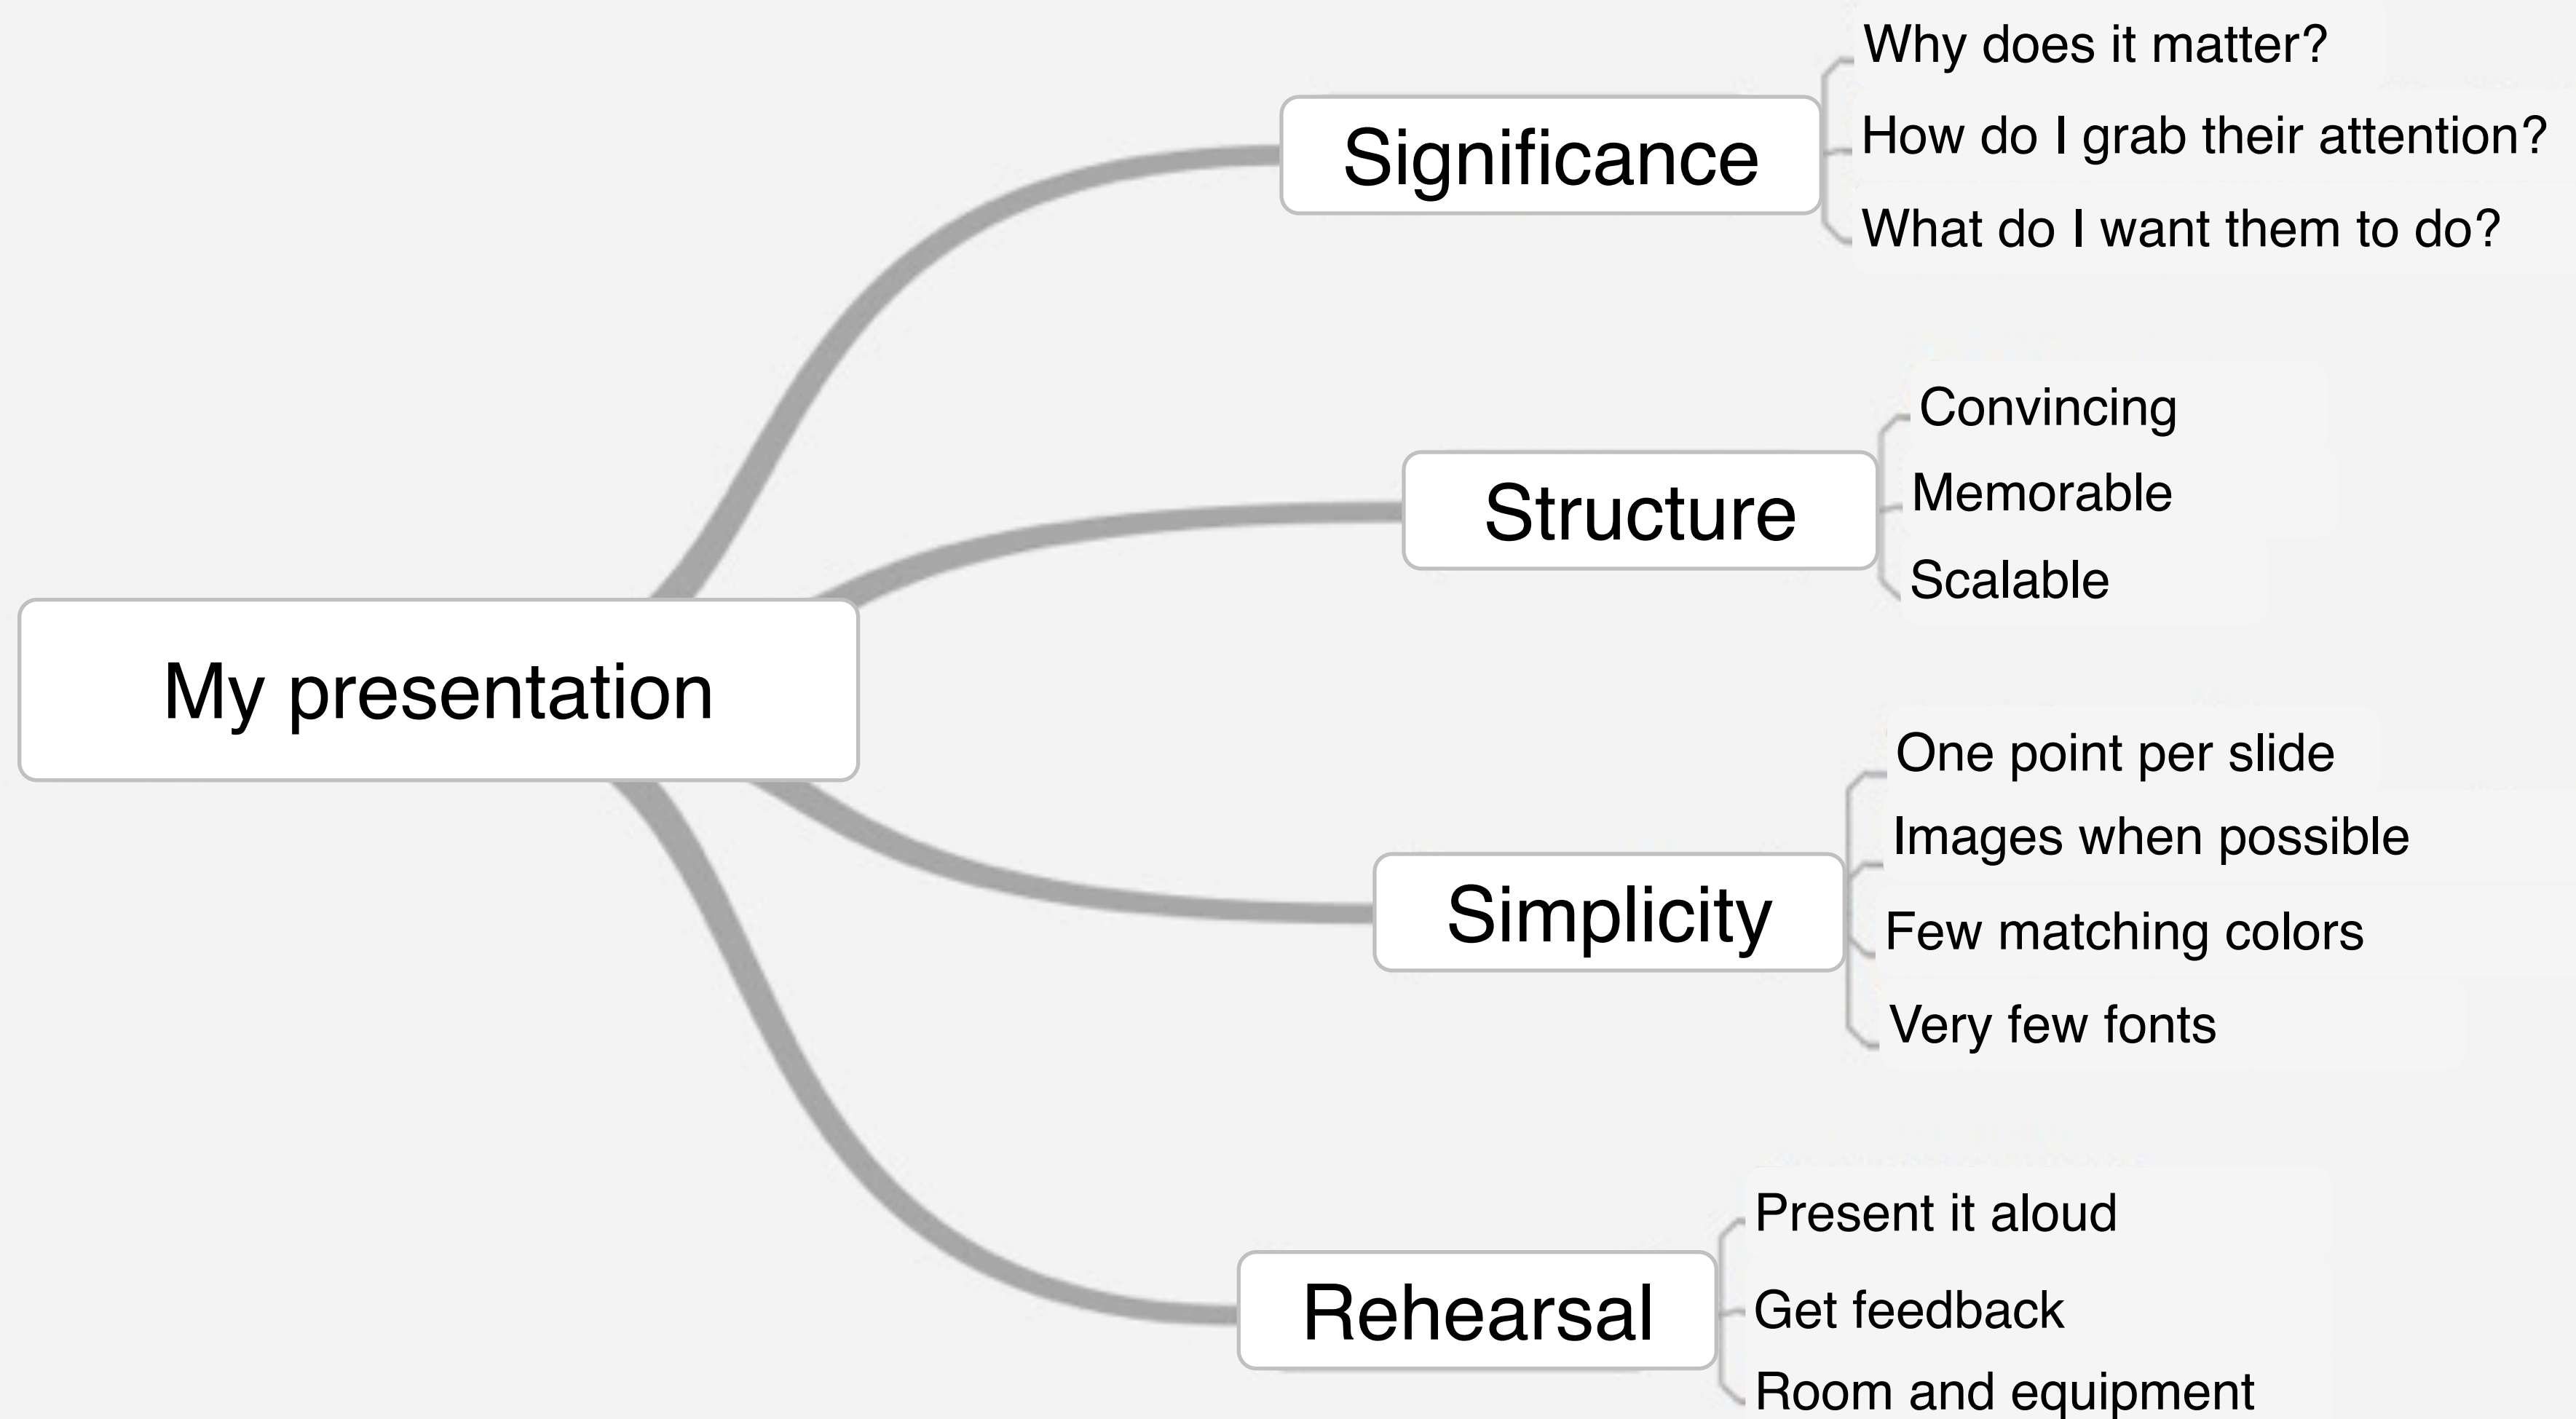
My presentation

Significance
Why does it matter?
How do I grab their attention?
What do I want them to do?

Structure
Convincing
Memorable
Scalable

Simplicity
One point per slide
Images when possible
Few matching colors
Very few fonts

Rehearsal
Present it aloud
Get feedback
Room and equipment